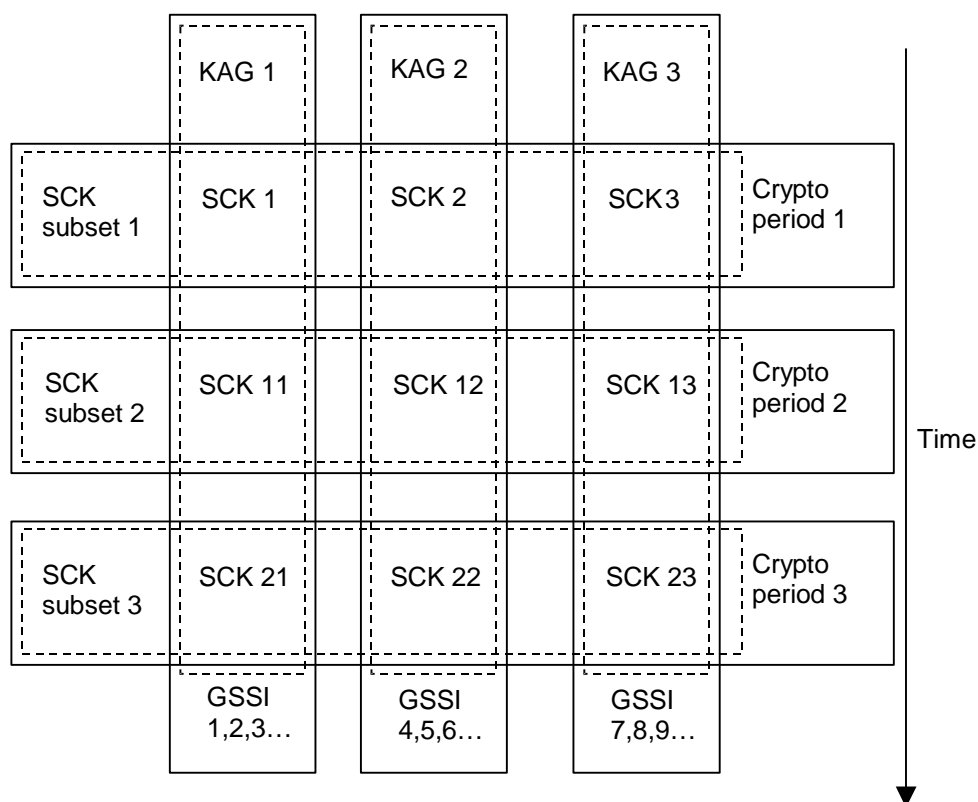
KAG 1
KAG 2
KAG 3

SCK subset 1
SCK 1
SCK 2
SCK3
Crypto period 1

SCK subset 2
SCK 11
SCK 12
SCK 13
Crypto period 2

Time

SCK subset 3
SCK 21
SCK 22
SCK 23
Crypto period 3

GSSI 1,2,3…
GSSI 4,5,6…
GSSI 7,8,9…